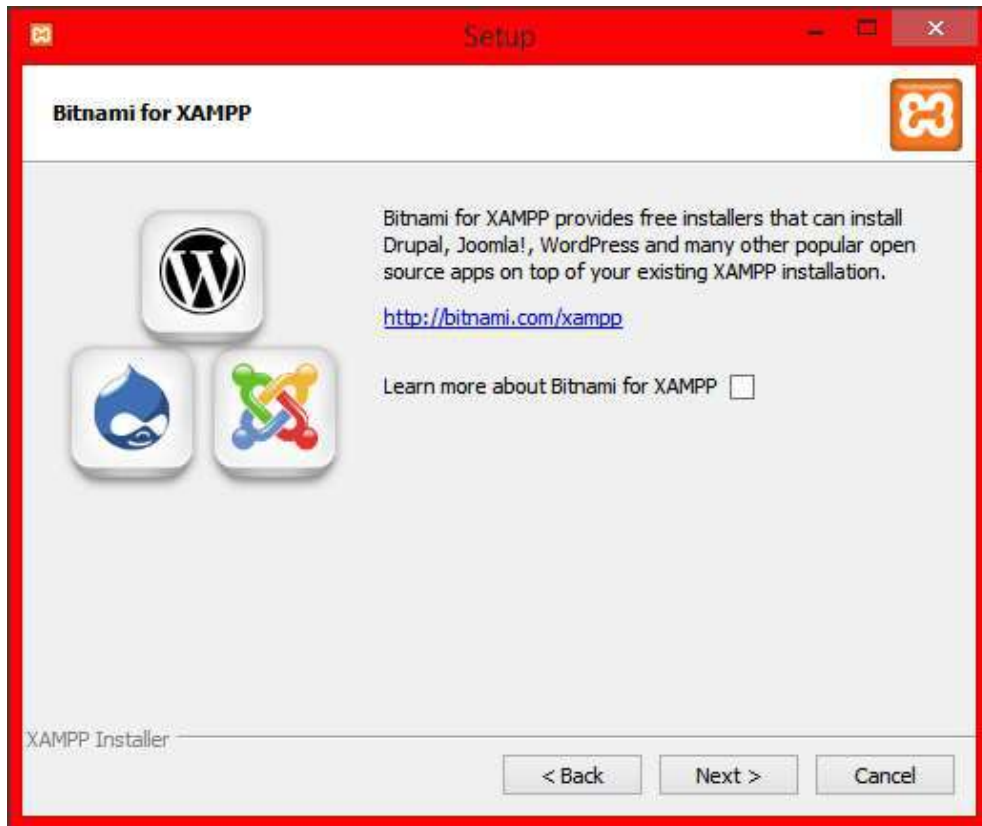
Setup

Bitnami for XAMPP

Bitnami for XAMPP provides free installers that can install Drupal, Joomla!, WordPress and many other popular open source apps on top of your existing XAMPP installation.

http://bitnami.com/xampp

Learn more about Bitnami for XAMPP

XAMPP Installer

< Back
Next >
Cancel